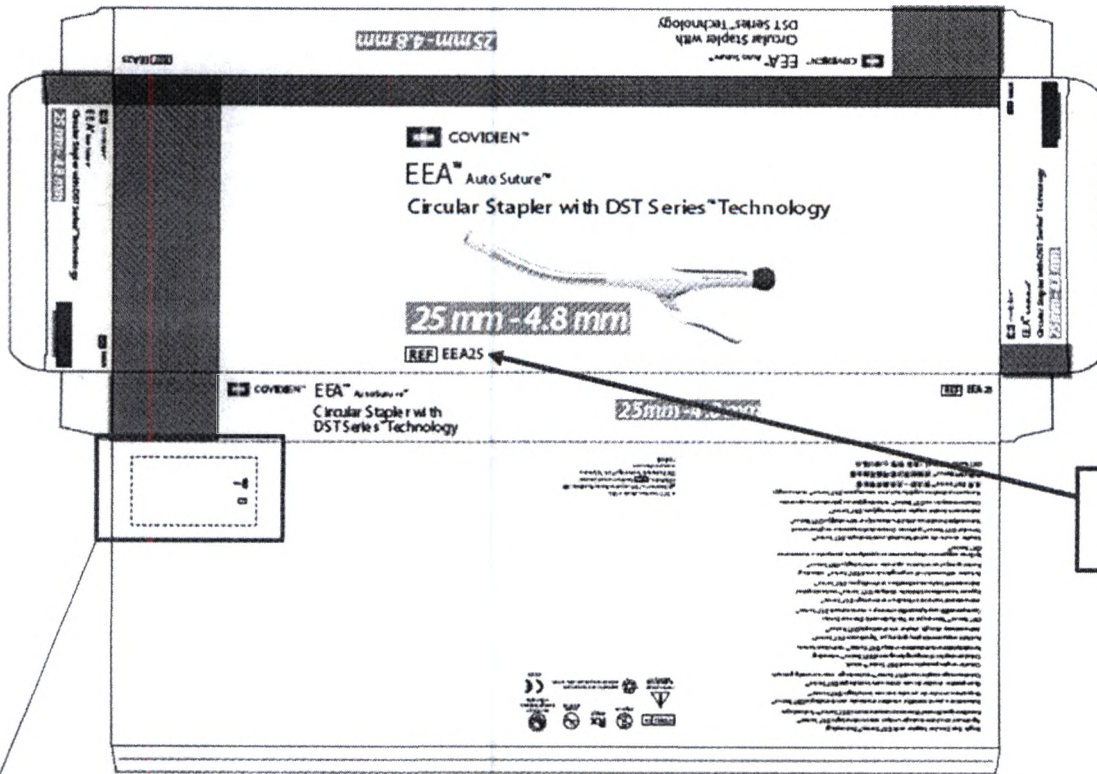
25mm-4.8mm

COVIDIEN™ EEA™ Auto Suture™ Circular Stapler with DST Series™ Technology

COVIDIEN™

EEA™ Auto Suture™

Circular Stapler with DST Series™ Technology

25 mm - 4.8 mm

REF EEA25

COVIDIEN™ EEA™ Auto Suture™

Circular Stapler with DST Series™ Technology

25mm-4.8mm

REF EEA25

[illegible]